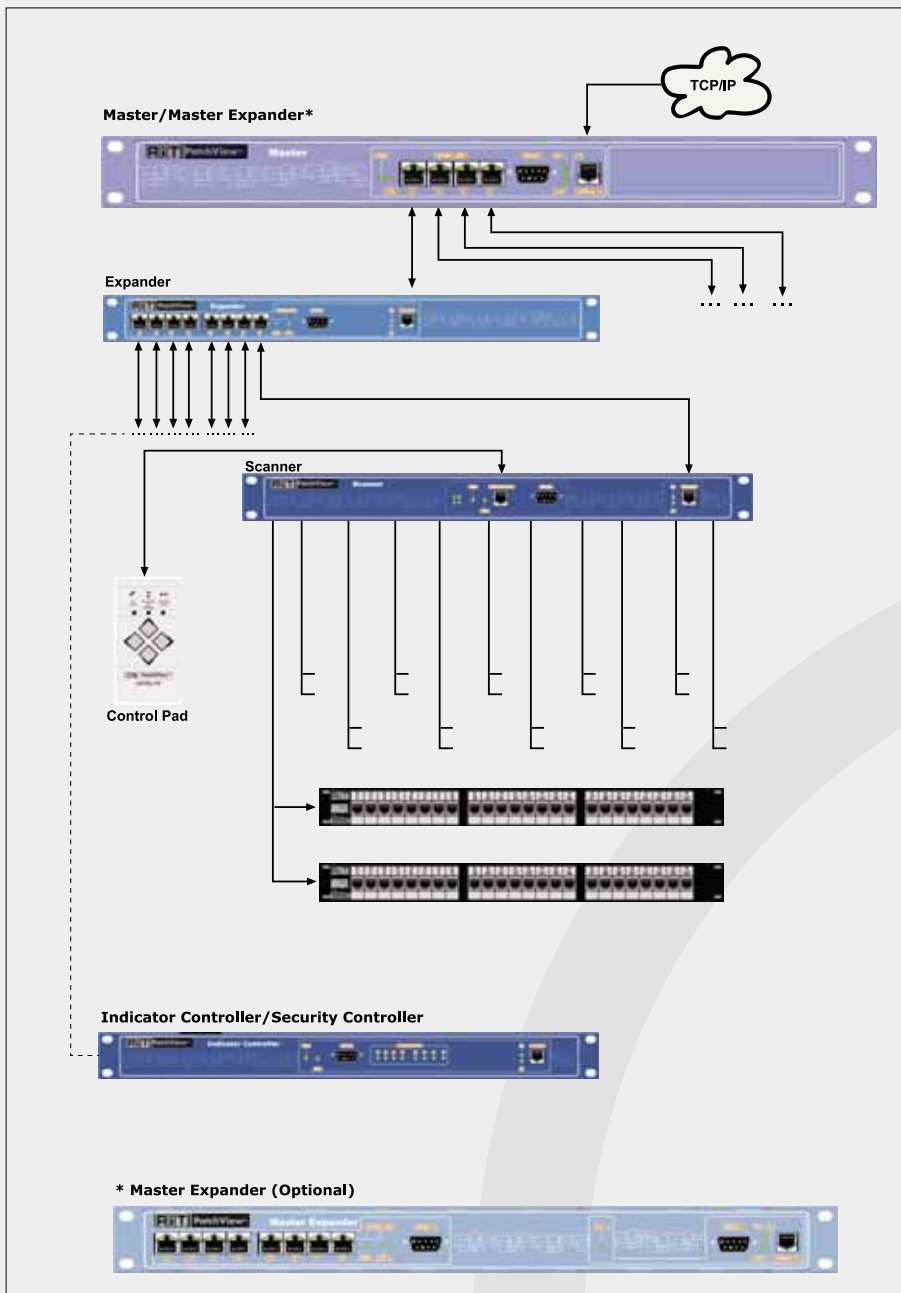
TCP/IP

Master/Master Expander*

RiT PatchView Master

Expander

RiT PatchView Expander

Scanner

RiT PatchView Scanner

Control Pad

Indicator Controller/Security Controller

RiT PatchView Indicator Controller

* Master Expander (Optional)

RiT PatchView Master Expander